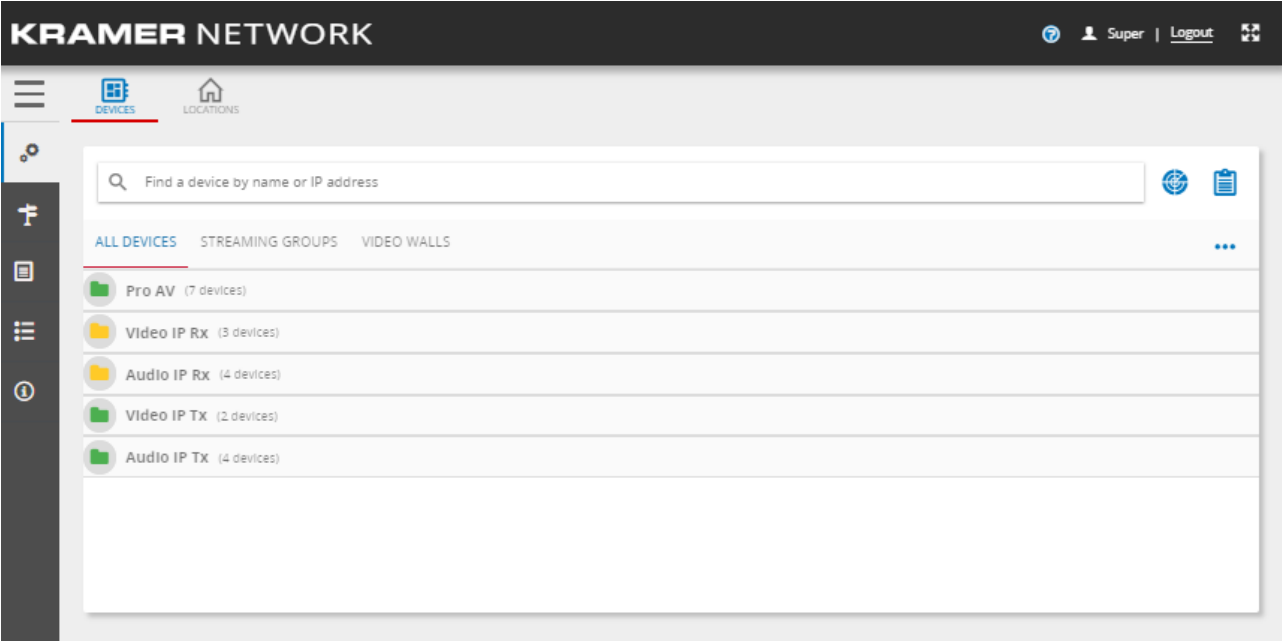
KRAMER NETWORK

Super | Logout

DEVICES LOCATIONS

Find a device by name or IP address

ALL DEVICES STREAMING GROUPS VIDEO WALLS

Pro AV (7 devices)

Video IP Rx (3 devices)

Audio IP Rx (4 devices)

Video IP Tx (2 devices)

Audio IP Tx (4 devices)